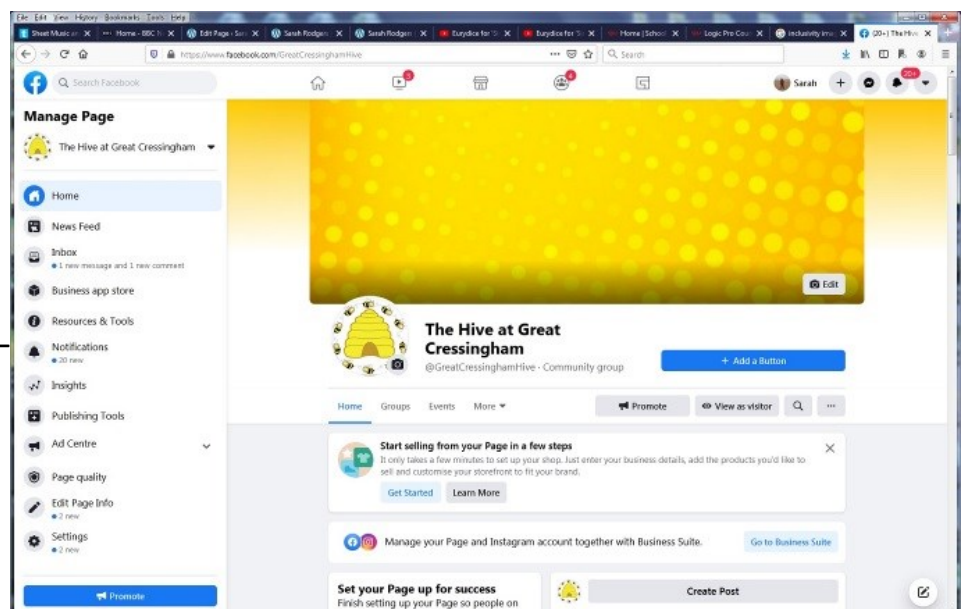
File Edit View History Bookmarks Tools Help

Sheet Music an X | Home - BBC N X | Edit Page ‹ Sar X | Sarah Rodgers X | Sarah Rodgers X | Eurydice for St X | Eurydice for St X | Home | School X | Logic Pro Cour X | inclusivity ima X | (20+) The Hive X

https://www.facebook.com/GreatCressinghamHive

Search

Search Facebook

Sarah

20+

Manage Page

The Hive at Great Cressingham

Home

News Feed

Inbox
● 1 new message and 1 new comment

Business app store

Resources & Tools

Notifications
● 20 new

Insights

Publishing Tools

Ad Centre

Page quality

Edit Page Info
● 2 new

Settings
● 2 new

Promote

Edit

The Hive at Great Cressingham

@GreatCressinghamHive · Community group

+ Add a Button

Home Groups Events More ▾

Promote

View as visitor

···

Start selling from your Page in a few steps

It only takes a few minutes to set up your shop. Just enter your business details, add the products you'd like to sell and customise your storefront to fit your brand.

Get Started Learn More

Manage your Page and Instagram account together with Business Suite.

Go to Business Suite

Set your Page up for success

Finish setting up your Page so people on

Create Post